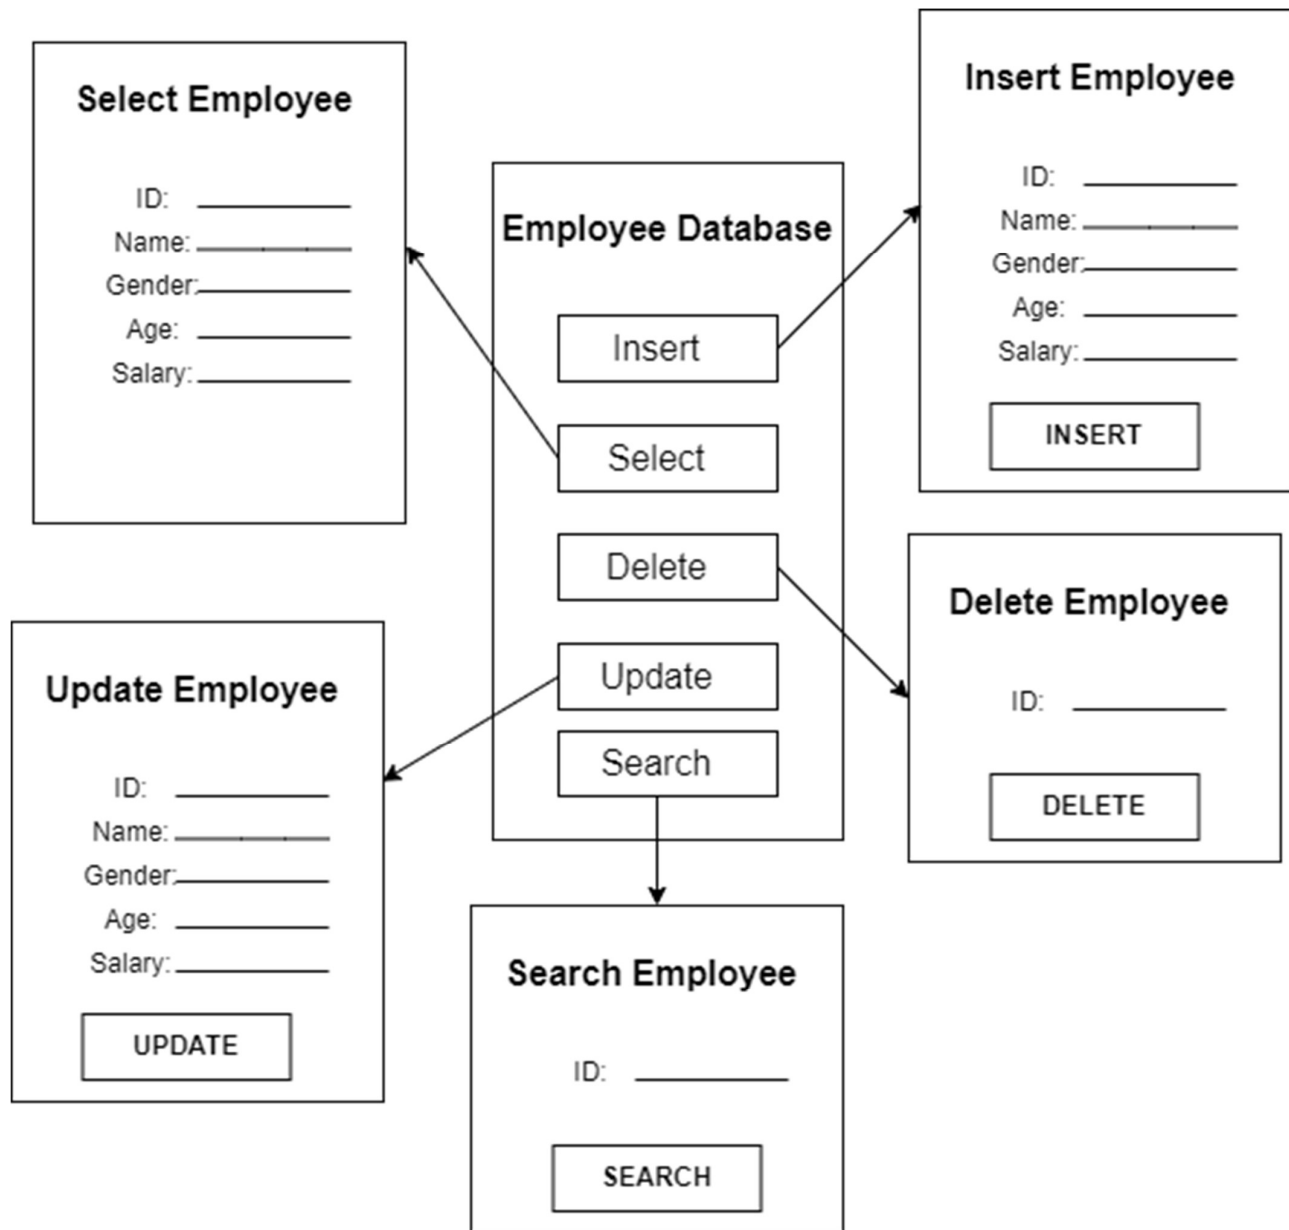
Select Employee

ID: \_\_\_\_\_\_\_\_\_\_
Name: \_\_\_\_\_\_\_\_\_\_
Gender: \_\_\_\_\_\_\_\_\_\_
Age: \_\_\_\_\_\_\_\_\_\_
Salary: \_\_\_\_\_\_\_\_\_\_

Employee Database

Insert

Select

Delete

Update

Search

Insert Employee

ID: \_\_\_\_\_\_\_\_\_\_
Name: \_\_\_\_\_\_\_\_\_\_
Gender: \_\_\_\_\_\_\_\_\_\_
Age: \_\_\_\_\_\_\_\_\_\_
Salary: \_\_\_\_\_\_\_\_\_\_

INSERT

Delete Employee

ID: \_\_\_\_\_\_\_\_\_\_

DELETE

Update Employee

ID: \_\_\_\_\_\_\_\_\_\_
Name: \_\_\_\_\_\_\_\_\_\_
Gender: \_\_\_\_\_\_\_\_\_\_
Age: \_\_\_\_\_\_\_\_\_\_
Salary: \_\_\_\_\_\_\_\_\_\_

UPDATE

Search Employee

ID: \_\_\_\_\_\_\_\_\_\_

SEARCH